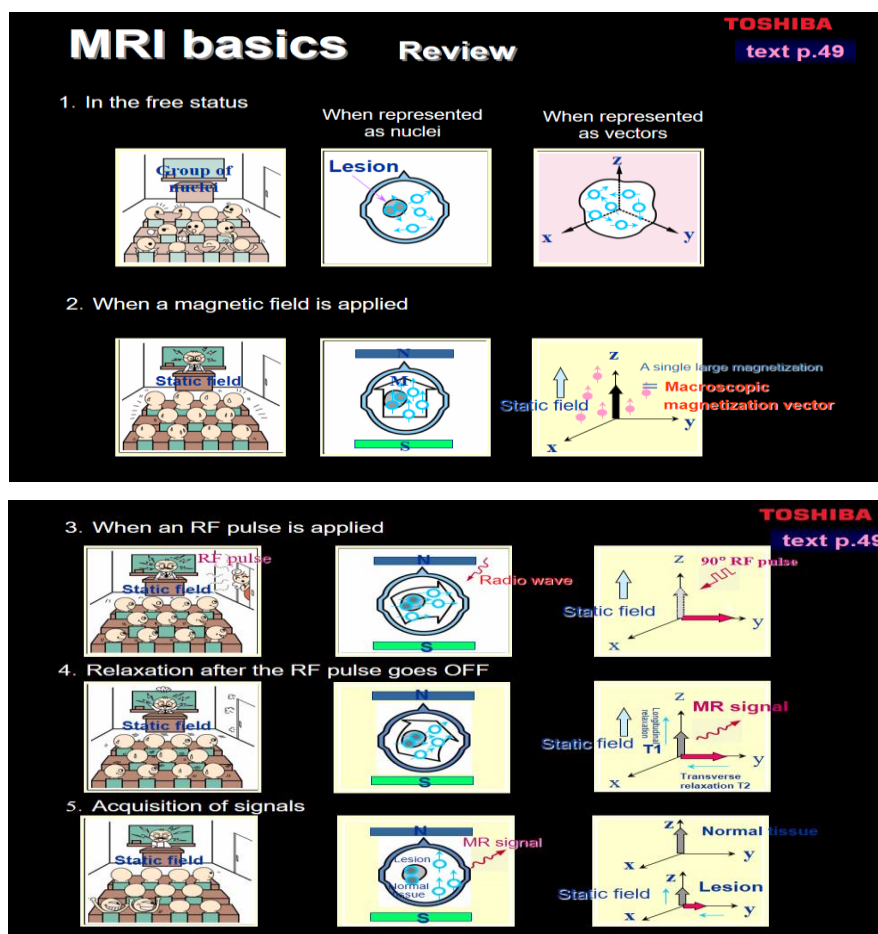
MRI basics Review

TOSHIBA
text p.49

1. In the free status

When represented as nuclei

When represented as vectors

Group of nuclei

Lesion

z
x
y

2. When a magnetic field is applied

Static field

N
M
S

z
A single large magnetization
= Macroscopic magnetization vector
Static field
x
y

3. When an RF pulse is applied

TOSHIBA
text p.49

RF pulse
Static field

N
Radio wave
S

z
90° RF pulse
Static field
x
y

4. Relaxation after the RF pulse goes OFF

Static field

N
S

z
Longitudinal relaxation
T1
MR signal
Static field
Transverse relaxation T2
x
y

5. Acquisition of signals

Static field

N
MR signal
Lesion
Normal tissue
S

z
Normal tissue
x
y
z
Lesion
Static field
x
y